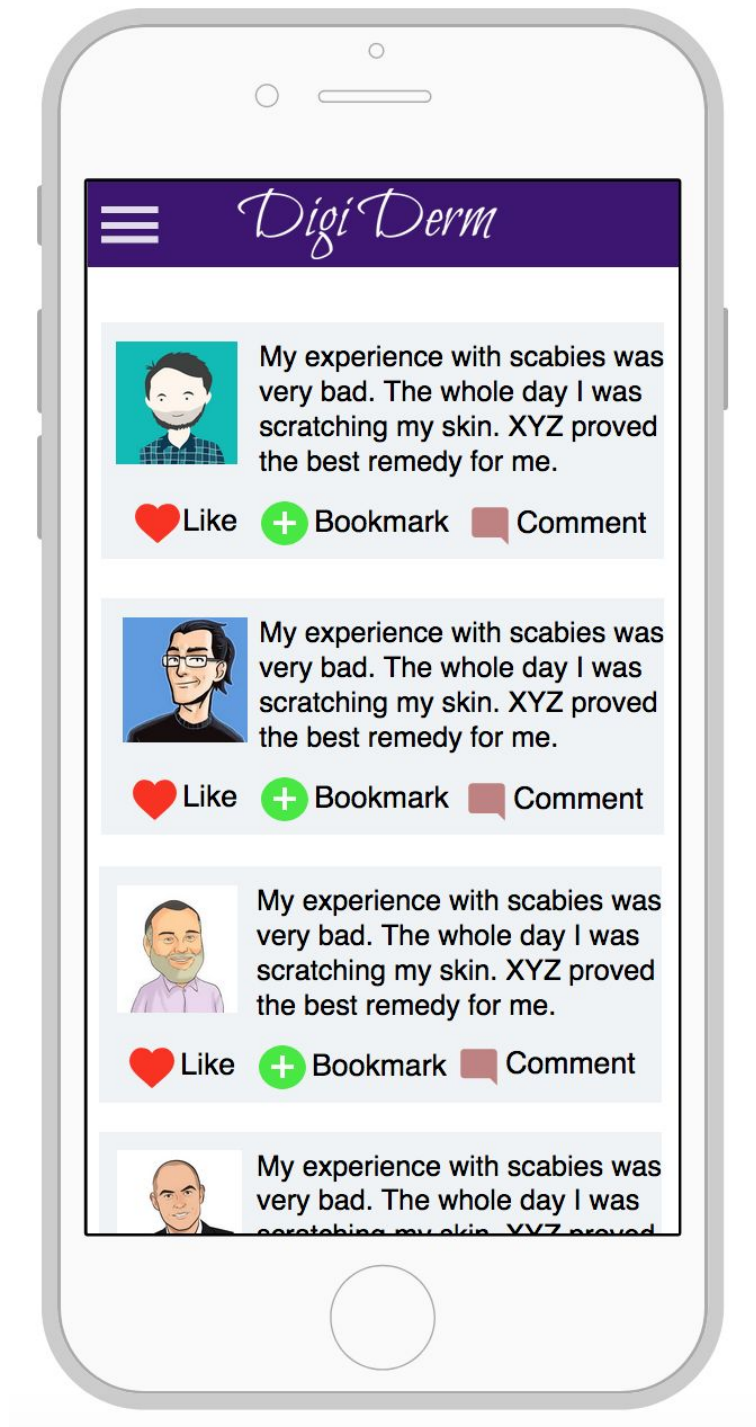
DigiDerm

My experience with scabies was very bad. The whole day I was scratching my skin. XYZ proved the best remedy for me.

Like Bookmark Comment

My experience with scabies was very bad. The whole day I was scratching my skin. XYZ proved the best remedy for me.

Like Bookmark Comment

My experience with scabies was very bad. The whole day I was scratching my skin. XYZ proved the best remedy for me.

Like Bookmark Comment

My experience with scabies was very bad. The whole day I was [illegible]